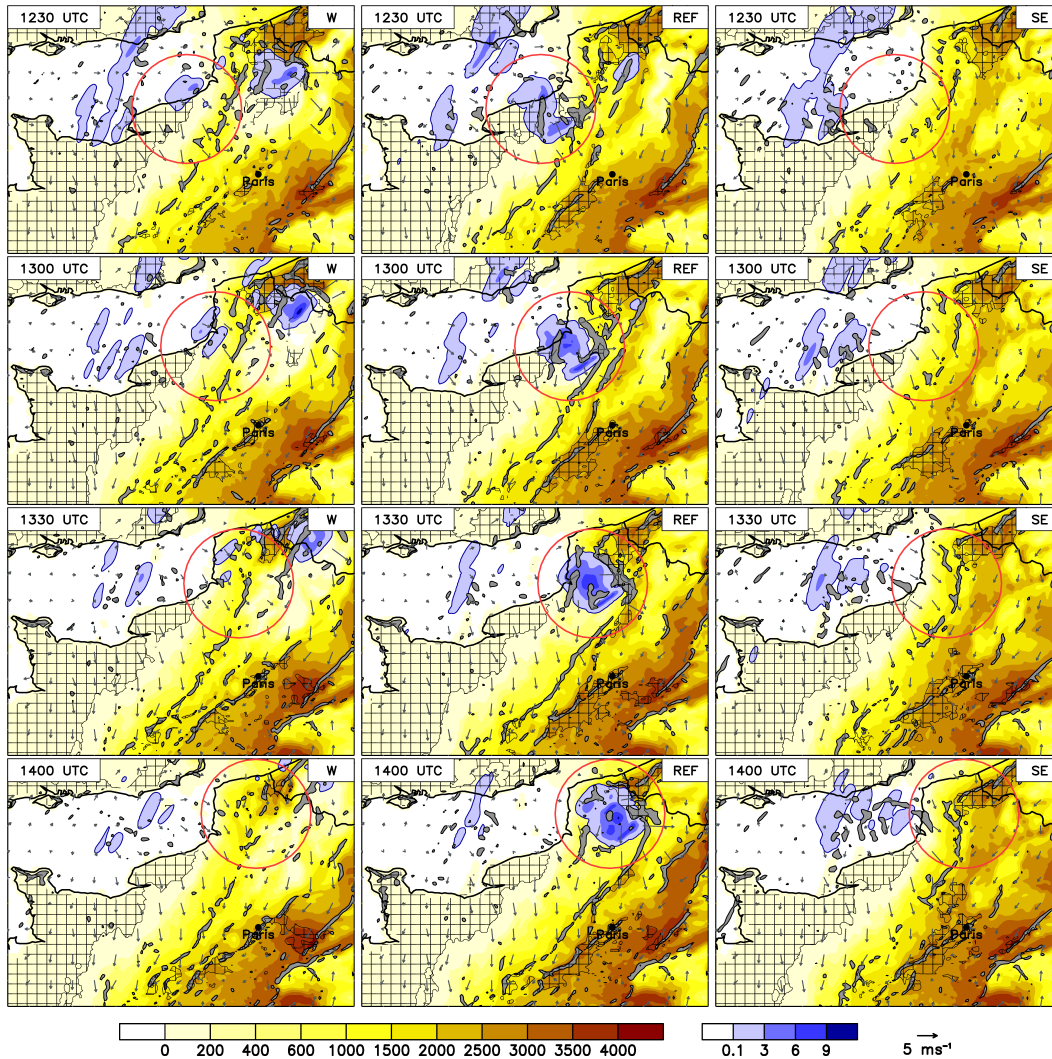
1230 UTC W
Paris

1230 UTC REF
Paris

1230 UTC SE
Paris

1300 UTC W
Paris

1300 UTC REF
Paris

1300 UTC SE
Paris

1330 UTC W
Paris

1330 UTC REF
Paris

1330 UTC SE
Paris

1400 UTC W
Paris

1400 UTC REF
Paris

1400 UTC SE
Paris

0 200 400 600 1000 1500 2000 2500 3000 3500 4000

0.1 3 6 9

5 $ms^{-1}$